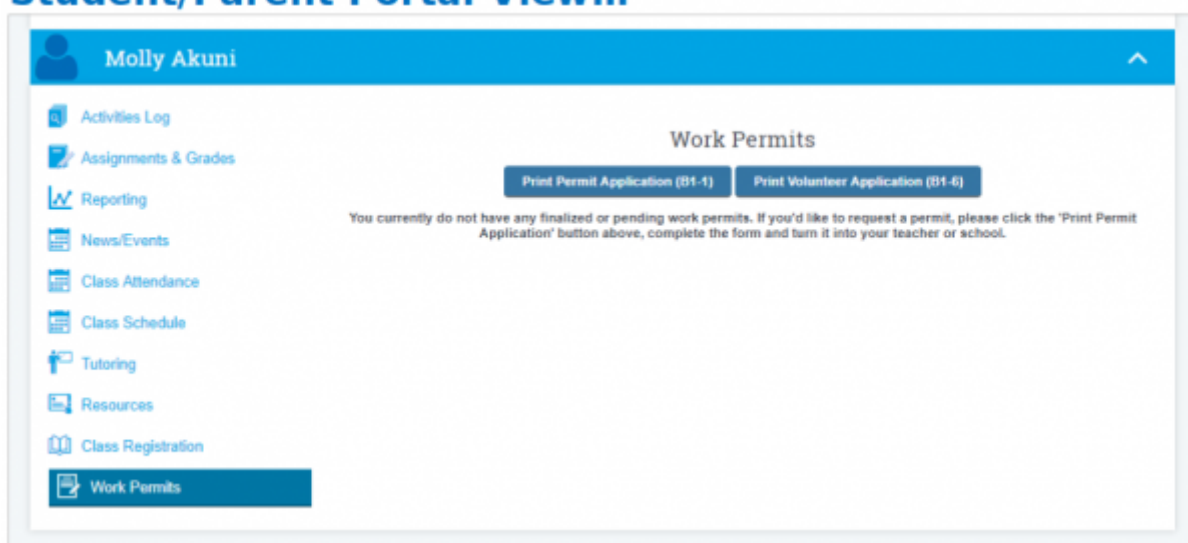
Student/Parent Portal View...

Molly Akuni

Activities Log

Assignments & Grades

Reporting

News/Events

Class Attendance

Class Schedule

Tutoring

Resources

Class Registration

Work Permits

Work Permits

Print Permit Application (B1-1)

Print Volunteer Application (B1-6)

You currently do not have any finalized or pending work permits. If you'd like to request a permit, please click the 'Print Permit Application' button above, complete the form and turn it into your teacher or school.